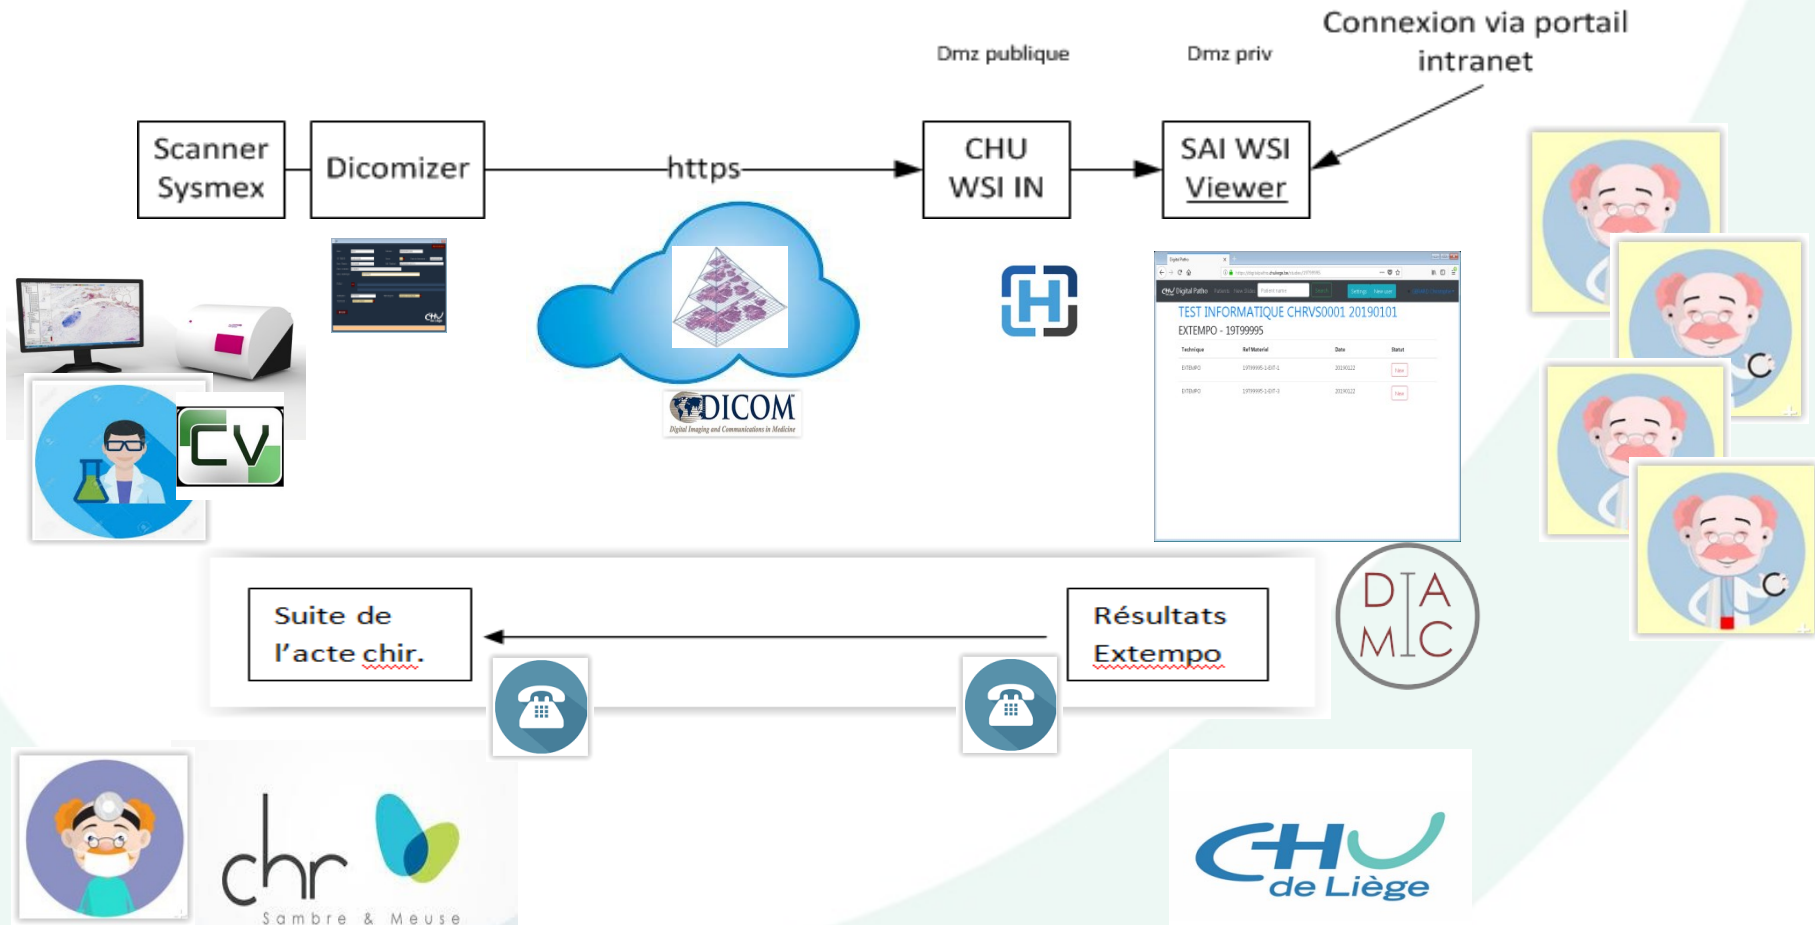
Connexion via portail intranet

Dmz publique

Dmz priv

Scanner Sysmex

Dicomizer

https

CHU WSI IN

SAI WSI Viewer

CV

DICOM
Digital Imaging and Communications in Medicine

Digital Patho

TEST INFORMATIQUE CHRVS0001 20190101
EXTEMPO - 19T99995

| Technique | Ref Materiel | Date | Statut |
|---|---|---|---|
| EXTEMPO | 19T99995-1-EXT-1 | 20190122 | New |
| EXTEMPO | 19T99995-1-EXT-1 | 20190122 | New |

DIAMIC

Suite de l'acte chir.

Résultats Extempo

chr
Sambre & Meuse

CHU de Liège